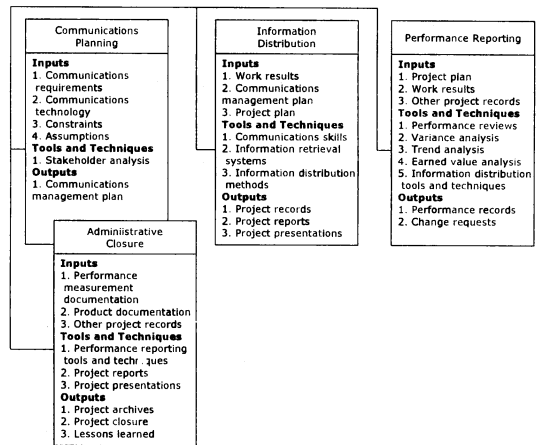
Communications Planning

**Inputs**
1. Communications requirements
2. Communications technology
3. Constraints
4. Assumptions
**Tools and Techniques**
1. Stakeholder analysis
**Outputs**
1. Communications management plan

Information Distribution

**Inputs**
1. Work results
2. Communications management plan
3. Project plan
**Tools and Techniques**
1. Communications skills
2. Information retrieval systems
3. Information distribution methods
**Outputs**
1. Project records
2. Project reports
3. Project presentations

Performance Reporting

**Inputs**
1. Project plan
2. Work results
3. Other project records
**Tools and Techniques**
1. Performance reviews
2. Variance analysis
3. Trend analysis
4. Earned value analysis
5. Information distribution tools and techniques
**Outputs**
1. Performance records
2. Change requests

Administrative Closure

**Inputs**
1. Performance measurement documentation
2. Product documentation
3. Other project records
**Tools and Techniques**
1. Performance reporting tools and techniques
2. Project reports
3. Project presentations
**Outputs**
1. Project archives
2. Project closure
3. Lessons learned